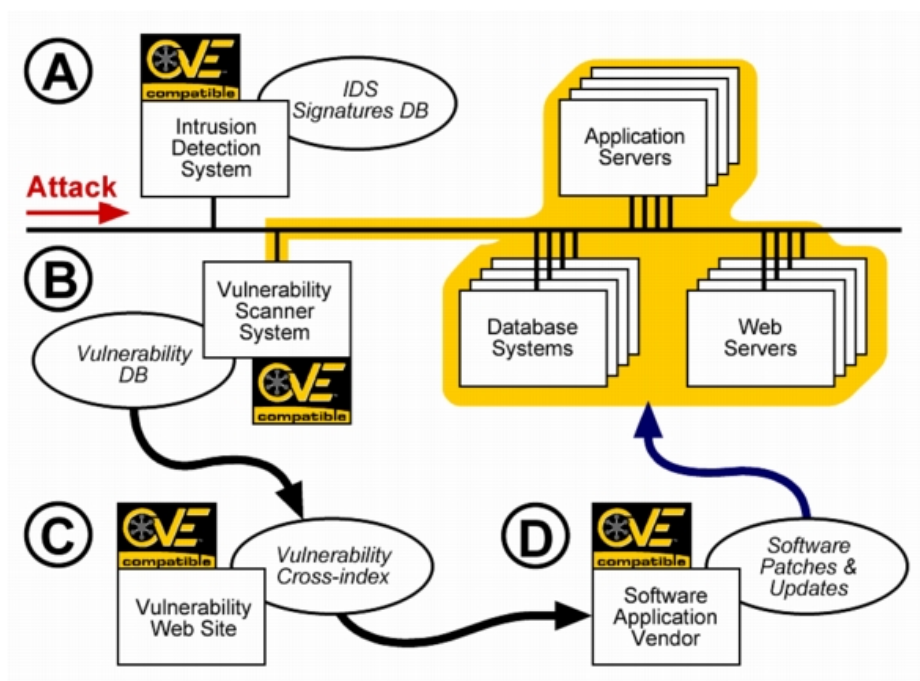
A

CVE compatible

IDS Signatures DB

Intrusion Detection System

Attack

Application Servers

B

Vulnerability Scanner System

Vulnerability DB

CVE compatible

Database Systems

Web Servers

C

CVE compatible

Vulnerability Cross-index

Vulnerability Web Site

D

CVE compatible

Software Patches & Updates

Software Application Vendor